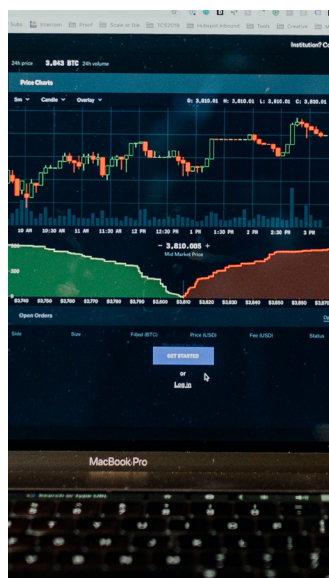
Subs Intercom Proof Scale at the TC62016 Hubspot Inbound Tools Creative

Institution? C

24h price 3,843 BTC 24h volume

Price Charts

5m Candle Overlay

O: 3,810.91 H: 3,810.01 L: 3,810.01 C: 3,810.01

10 AM 11 AM 11:30 AM 12 PM 12:30 PM 1 PM 1:30 PM 2 PM 2:30 PM 3 PM

- 3,810.005 +

Mid Market Price

$3,740 $3,750 $3,760 $3,770 $3,780 $3,790 $3,800 $3,810 $3,820 $3,830 $3,840 $3,850 $3,860 $3,870

Open Orders

Side Size Filled (BTC) Price (USD) Fee (USD) Status

GET STARTED

or

Log in

MacBook Pro